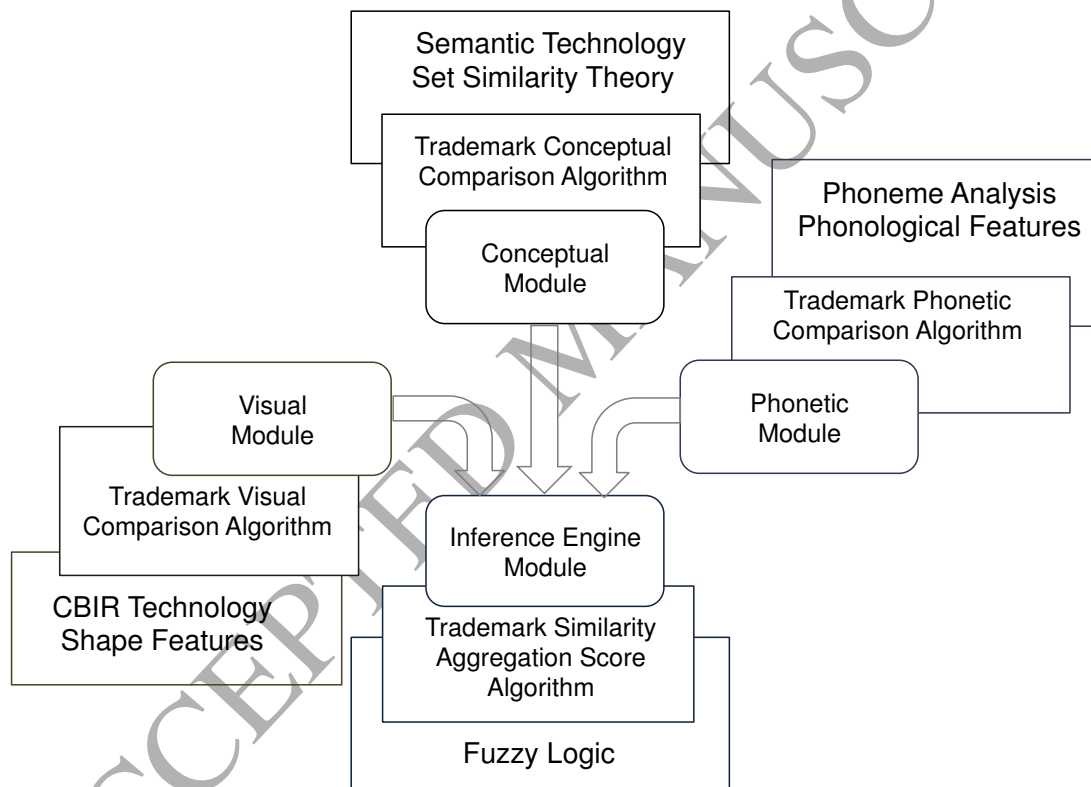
Semantic Technology
Set Similarity Theory

Trademark Conceptual
Comparison Algorithm

Conceptual
Module

Phoneme Analysis
Phonological Features

Trademark Phonetic
Comparison Algorithm

Phonetic
Module

Visual
Module

Trademark Visual
Comparison Algorithm

CBIR Technology
Shape Features

Inference Engine
Module

Trademark Similarity
Aggregation Score
Algorithm

Fuzzy Logic

ACCEPTED MANUSCRIPT